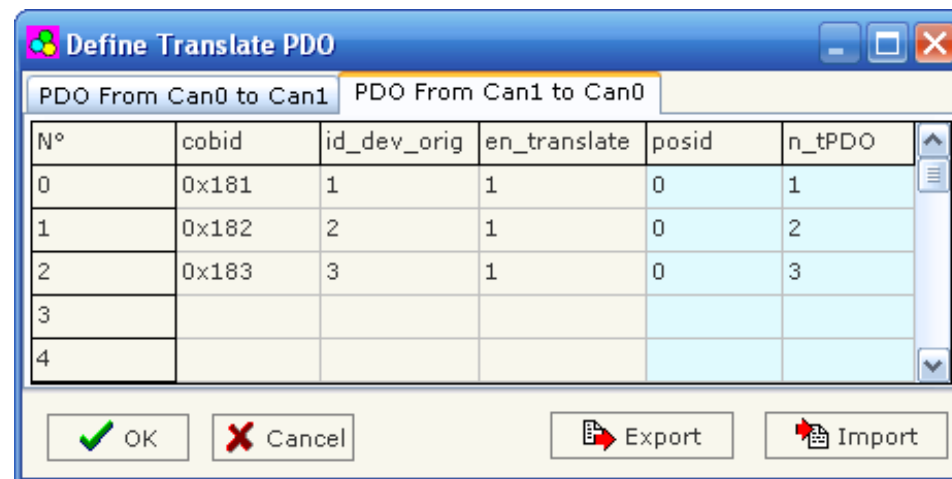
Define Translate PDO

PDO From Can0 to Can1 | PDO From Can1 to Can0

| N° | cobid | id_dev_orig | en_translate | posid | n_tPDO |
|---|---|---|---|---|---|
| 0 | 0x181 | 1 | 1 | 0 | 1 |
| 1 | 0x182 | 2 | 1 | 0 | 2 |
| 2 | 0x183 | 3 | 1 | 0 | 3 |
| 3 | | | | | |
| 4 | | | | | |

OK Cancel Export Import